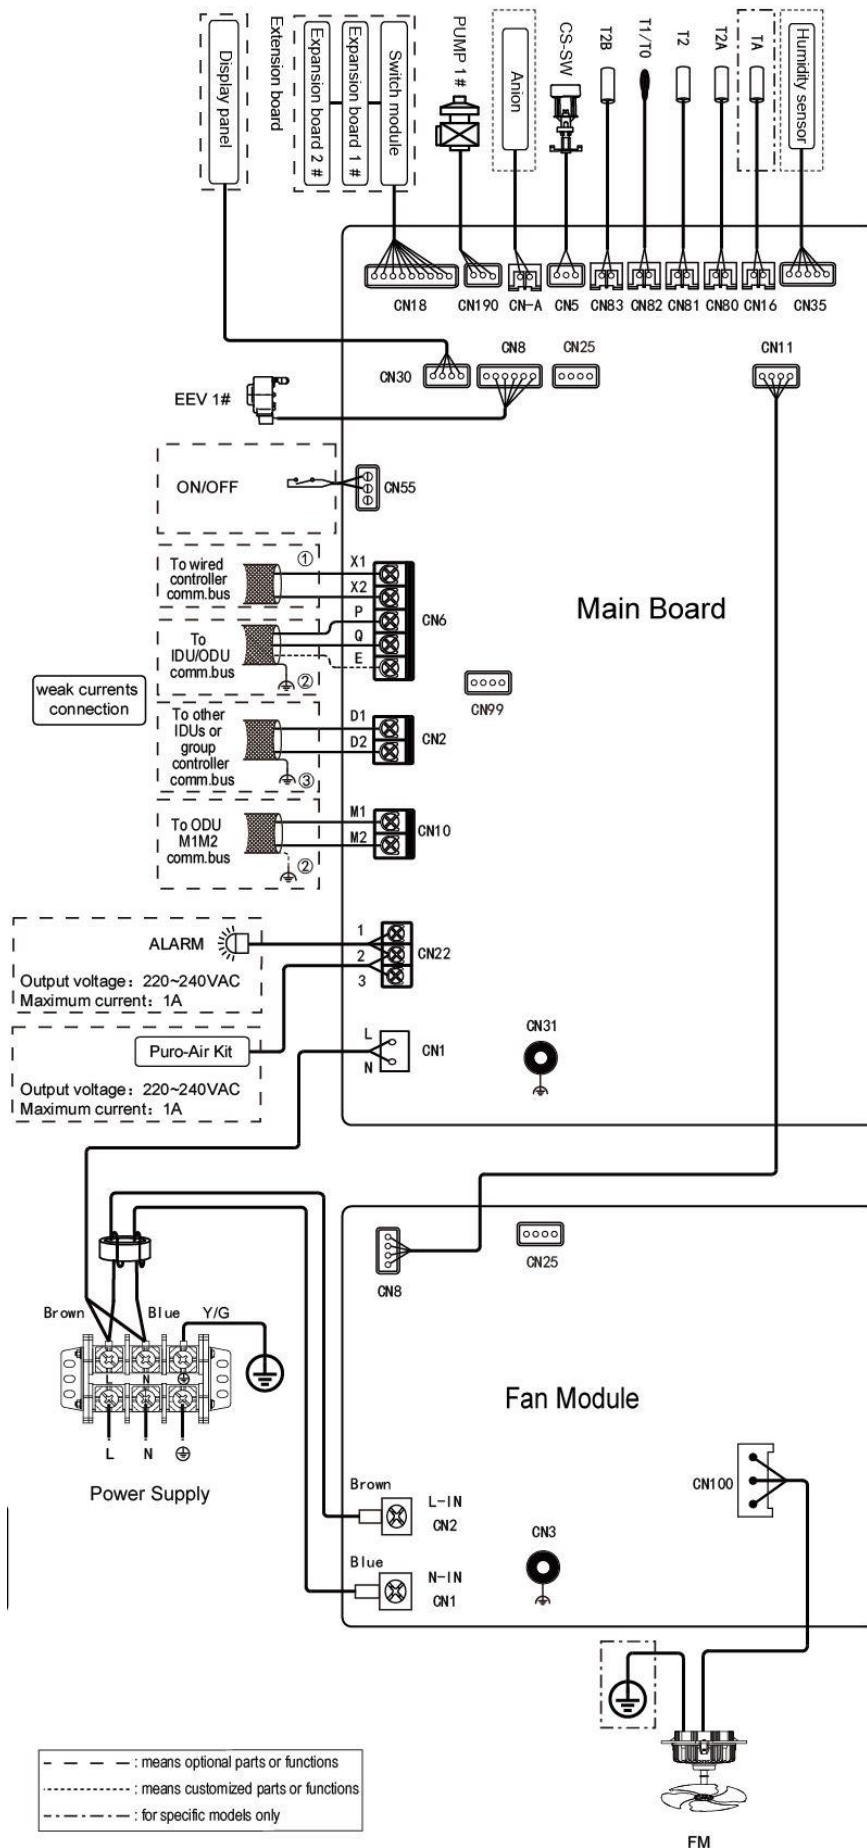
Display panel
Extension board
Expansion board 2 #
Expansion board 1 #
Switch module
PUMP 1 #
Anion
CS-SW
T2B
T1/T0
T2
T2A
TA
Humidity sensor

CN18 CN190 CN-A CN5 CN83 CN82 CN81 CN80 CN16 CN35

CN30 CN8 CN25 CN11

EEV 1#

ON/OFF
CN55

To wired controller comm.bus ①
X1
X2
P
Q
E
CN6
To IDU/ODU comm.bus ②

Main Board

weak currents connection

CN99

To other IDUs or group controller comm.bus ③
D1
D2
CN2

To ODU M1M2 comm.bus ②
M1
M2
CN10

ALARM
Output voltage：220~240VAC
Maximum current：1A
1
2
3
CN22

Puro-Air Kit
Output voltage：220~240VAC
Maximum current：1A
L
N
CN1

CN31

CN8
CN25

Brown Blue Y/G
L N
L N ⊕
Power Supply

Fan Module

CN100

Brown
L-IN
CN2
CN3
Blue
N-IN
CN1

FM

: means optional parts or functions
: means customized parts or functions
: for specific models only